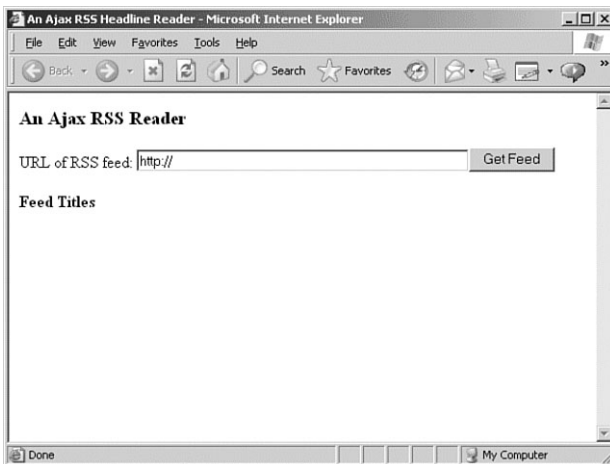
An Ajax RSS Headline Reader - Microsoft Internet Explorer

File Edit View Favorites Tools Help

Back Search Favorites

An Ajax RSS Reader

URL of RSS feed: http://

Get Feed

Feed Titles

Done

My Computer